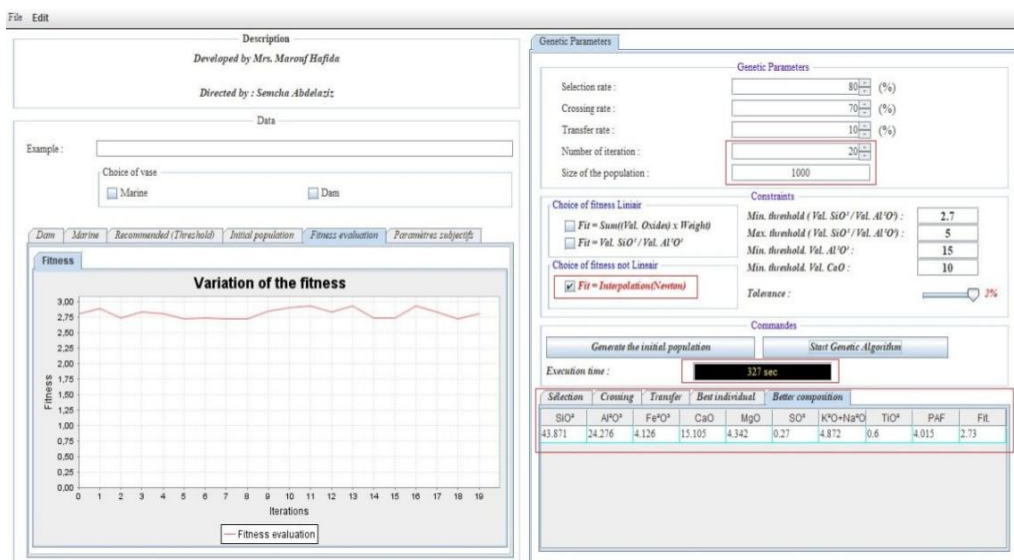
File Edit

Description

Developed by Mrs. Marouf Hafida

Directed by : Semcha Abdelaziz

Data

Example :

Choice of vase

Marine

Dam

Dam | Marine | Recommended (Threshold) | Initial population | Fitness evaluation | Paramètres subjectifs

Fitness

Variation of the fitness

3,00
2,75
2,50
2,25
2,00
1,75
1,50
1,25
1,00
0,75
0,50
0,25
0,00

Fitness

0 1 2 3 4 5 6 7 8 9 10 11 12 13 14 15 16 17 18 19

Iterations

Fitness evaluation

Genetic Parameters

Genetic Parameters

Selection rate : 80 (%)

Crossing rate : 70 (%)

Transfer rate : 10 (%)

Number of iteration : 20

Size of the population : 1000

Choice of fitness Liniair

$Fit = Sum((Val. Oxides) x Weight)$

$Fit = Val. SiO^2 / Val. Al^2O^3$

Choice of fitness not Linair

Fit = Interpolation(Newton)

Constraints

Min. threshold ( Val. $SiO^2$ / Val. $Al^2O^3$) : 2.7

Max. threshold ( Val. $SiO^2$ / Val. $Al^2O^3$) : 5

Min. threshold. Val. $Al^2O^3$ : 15

Min. threshold. Val. CaO : 10

Tolerance : 3%

Commandes

Generate the initial population

Start Genetic Algorithm

Execution time : 327 sec

Selection | Crossing | Transfer | Best individual | Better composition

| $SiO^2$ | $Al^2O^3$ | $Fe^2O^3$ | CaO | MgO | $SO^3$ | $K^2O+Na^2O$ | $TiO^2$ | PAF | Fit. |
|---|---|---|---|---|---|---|---|---|---|
| 43.871 | 24.276 | 4.126 | 15.105 | 4.342 | 0.27 | 4.872 | 0.6 | 4.015 | 2.73 |